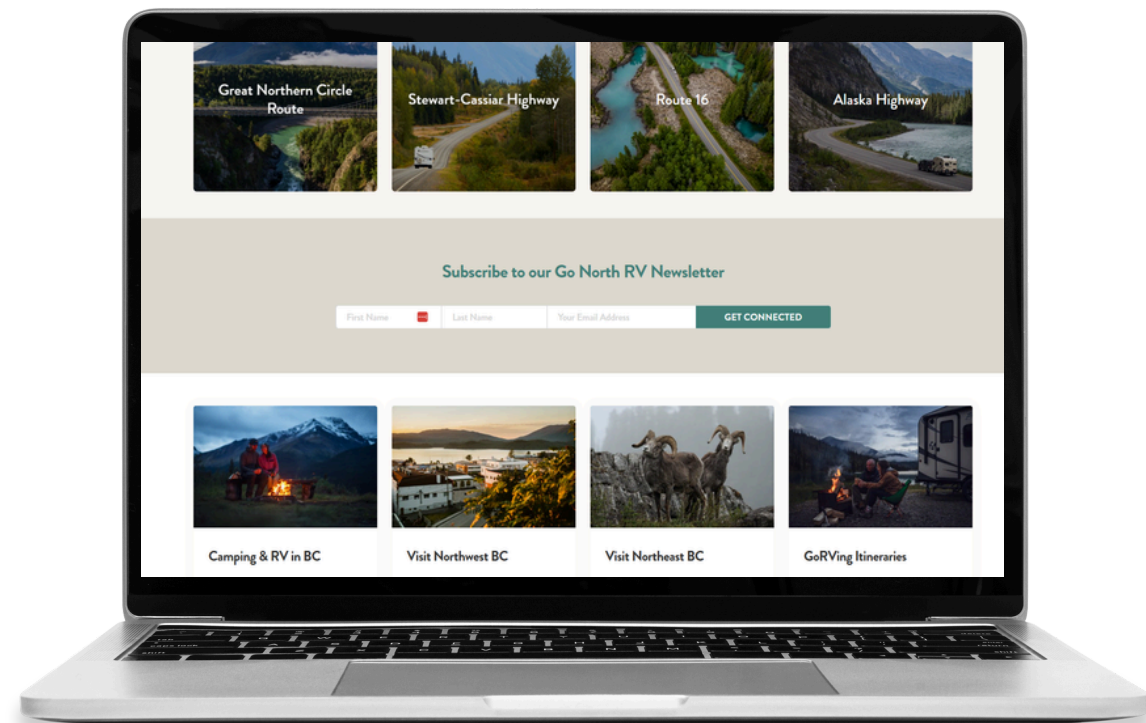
Great Northern Circle Route

Stewart-Cassiar Highway

Route 16

Alaska Highway

Subscribe to our Go North RV Newsletter

First Name

Last Name

Your Email Address

GET CONNECTED

Camping & RV in BC

Visit Northwest BC

Visit Northeast BC

GoRVing Itineraries